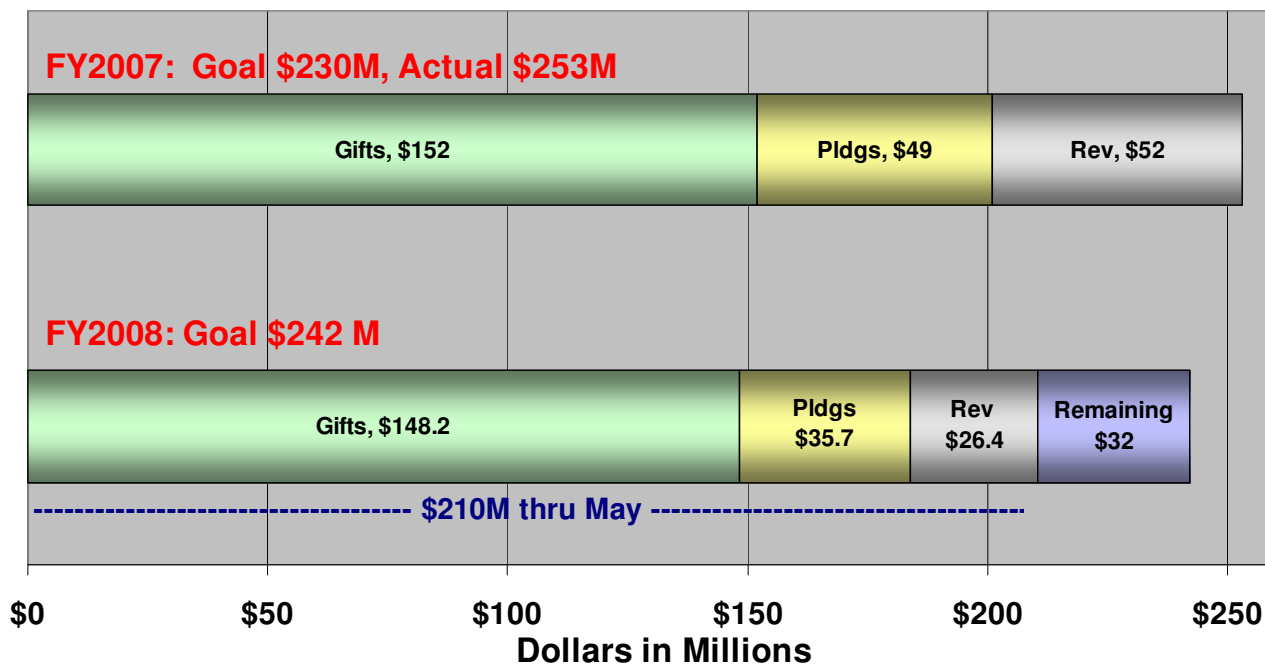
FY2007: Goal \$230M, Actual \$253M

Gifts, \$152

Pldgs, \$49

Rev, \$52

FY2008: Goal \$242 M

Gifts, \$148.2

Pldgs \$35.7

Rev \$26.4

Remaining \$32

------------------------------------ \$210M thru May ------------------------------------

\$0 \$50 \$100 \$150 \$200 \$250

Dollars in Millions